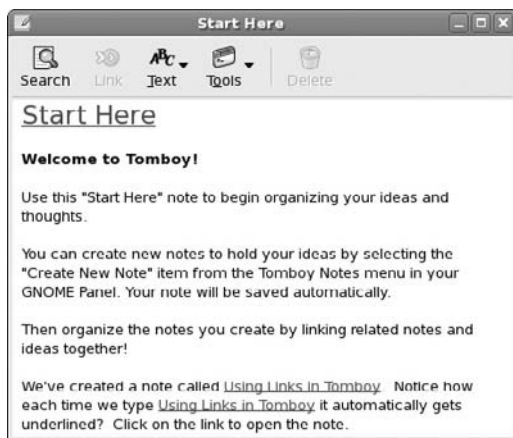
Start Here

Search Link Text Tools Delete

Start Here

Welcome to Tomboy!

Use this "Start Here" note to begin organizing your ideas and thoughts.

You can create new notes to hold your ideas by selecting the "Create New Note" item from the Tomboy Notes menu in your GNOME Panel. Your note will be saved automatically.

Then organize the notes you create by linking related notes and ideas together!

We've created a note called Using Links in Tomboy. Notice how each time we type Using Links in Tomboy it automatically gets underlined? Click on the link to open the note.